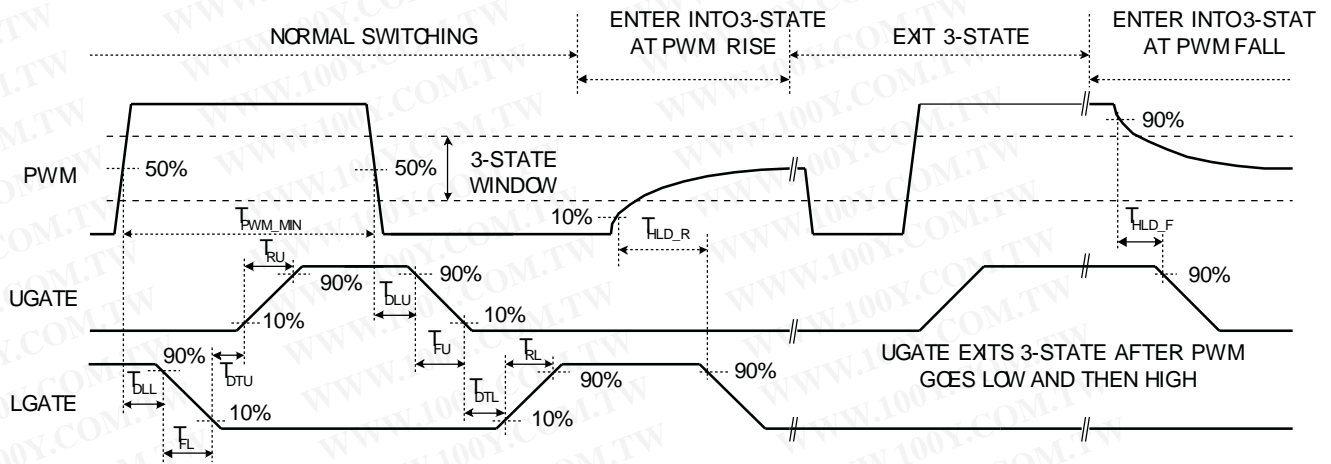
NORMAL SWITCHING

ENTER INTO3-STATE AT PWM RISE

EXIT 3-STATE

ENTER INTO3-STAT AT PWM FALL

PWM

50%

50%

3-STATE WINDOW

10%

90%

$T_{PWM\_MIN}$

$T_{HLD\_R}$

$T_{HLD\_F}$

UGATE

$T_{RU}$

90%

$T_{DLU}$

90%

90%

10%

10%

$T_{FU}$

$T_{RL}$

LGATE

90%

$T_{DTU}$

$T_{DLL}$

90%

90%

$T_{DTL}$

10%

10%

$T_{FL}$

UGATE EXITS 3-STATE AFTER PWM GOES LOW AND THEN HIGH